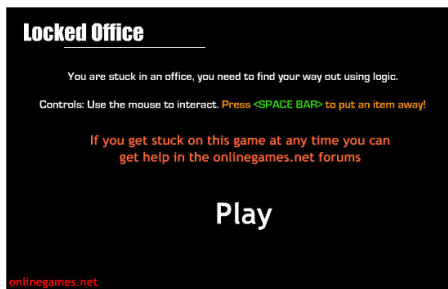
Locked Office

You are stuck in an office, you need to find your way out using logic.

Controls: Use the mouse to interact. Press <SPACE BAR> to put an item away!

If you get stuck on this game at any time you can get help in the onlinegames.net forums

Play

onlinegames.net